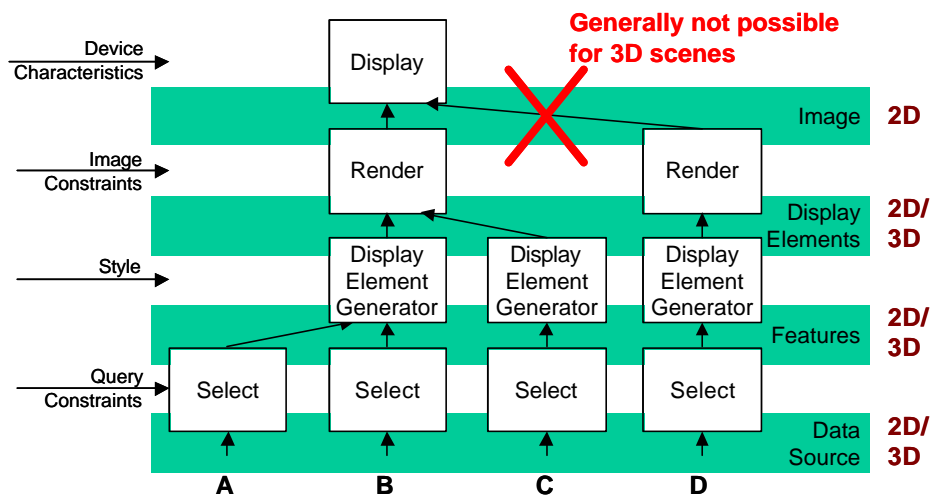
Generally not possible for 3D scenes

Device Characteristics

Display

Image

2D

Image Constraints

Render

Render

Display Elements

2D/ 3D

Style

Display Element Generator

Display Element Generator

Display Element Generator

Features

2D/ 3D

Query Constraints

Select

Select

Select

Select

Data Source

2D/ 3D

A

B

C

D